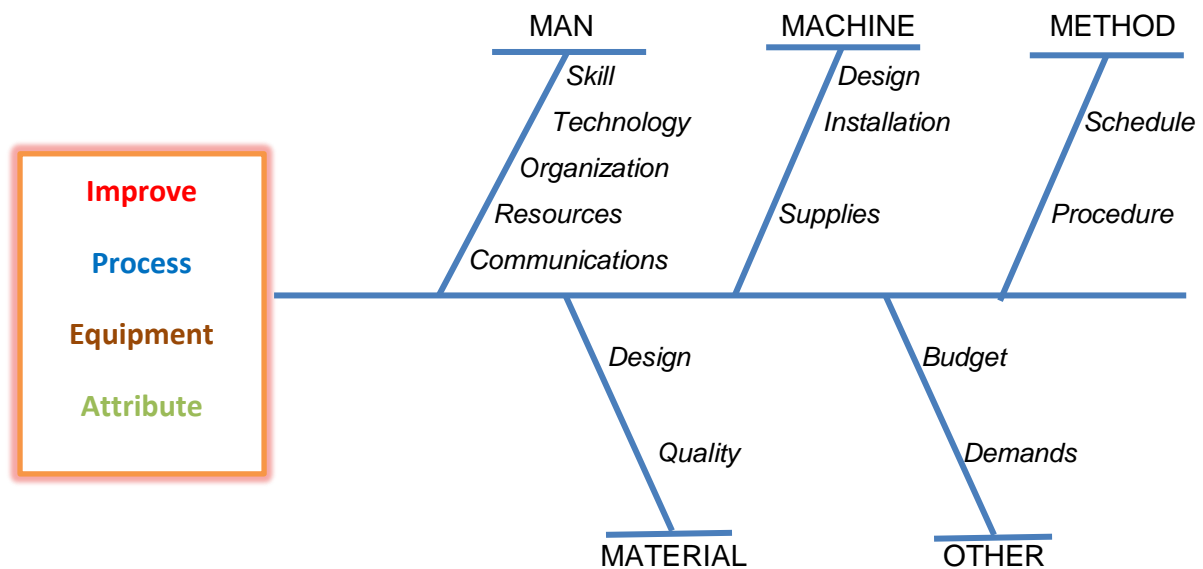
Improve

Process

Equipment

Attribute

MAN

Skill

Technology

Organization

Resources

Communications

MACHINE

Design

Installation

Supplies

METHOD

Schedule

Procedure

Design

Quality

MATERIAL

Budget

Demands

OTHER